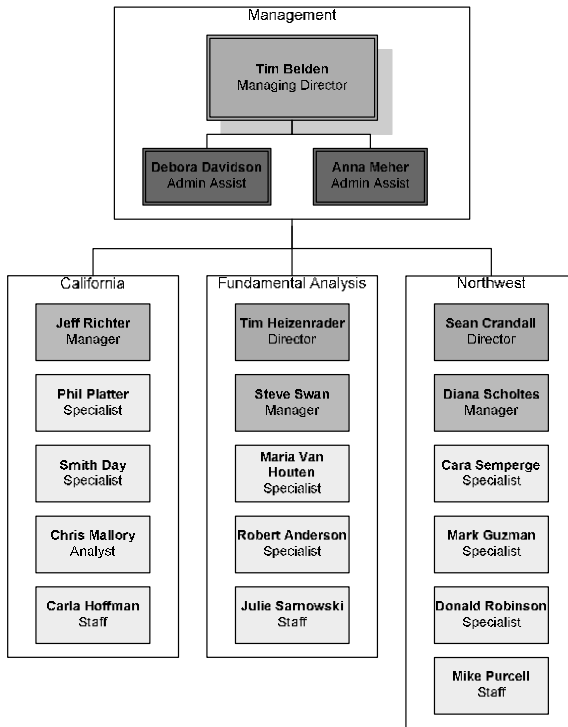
Management

Tim Belden
Managing Director

Debora Davidson
Admin Assist

Anna Meher
Admin Assist

California

Jeff Richter
Manager

Phil Platter
Specialist

Smith Day
Specialist

Chris Mallory
Analyst

Carla Hoffman
Staff

Fundamental Analysis

Tim Heizenrader
Director

Steve Swan
Manager

Maria Van Houten
Specialist

Robert Anderson
Specialist

Julie Sarnowski
Staff

Northwest

Sean Crandall
Director

Diana Scholtes
Manager

Cara Semperge
Specialist

Mark Guzman
Specialist

Donald Robinson
Specialist

Mike Purcell
Staff